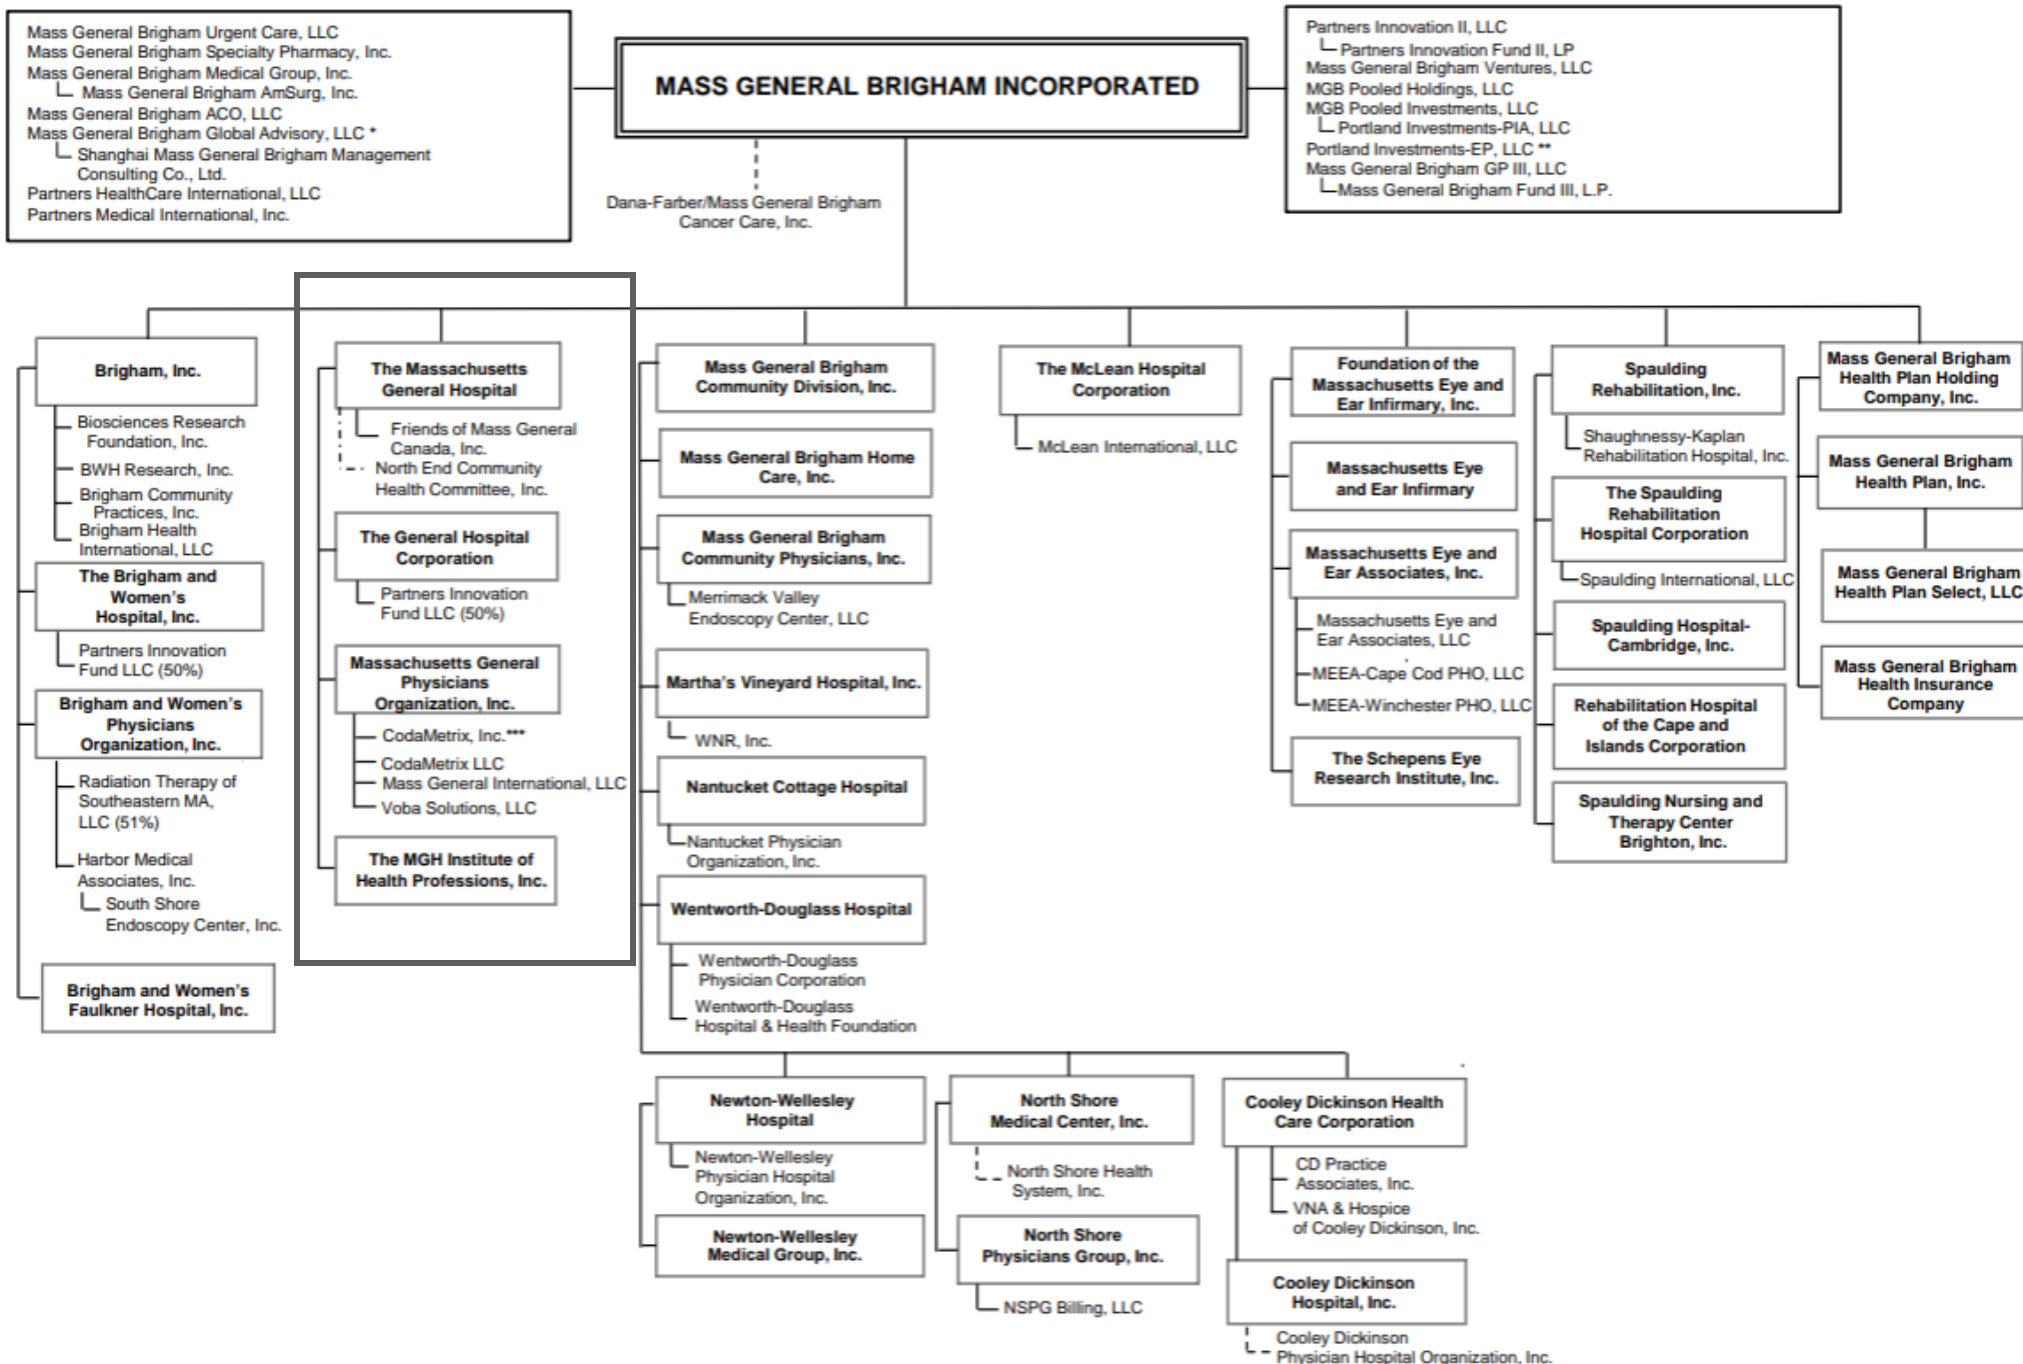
Mass General Brigham Urgent Care, LLC
Mass General Brigham Specialty Pharmacy, Inc.
Mass General Brigham Medical Group, Inc.
Mass General Brigham AmSurg, Inc.
Mass General Brigham ACO, LLC
Mass General Brigham Global Advisory, LLC *
Shanghai Mass General Brigham Management Consulting Co., Ltd.
Partners HealthCare International, LLC
Partners Medical International, Inc.

MASS GENERAL BRIGHAM INCORPORATED

Partners Innovation II, LLC
Partners Innovation Fund II, LP
Mass General Brigham Ventures, LLC
MGB Pooled Holdings, LLC
MGB Pooled Investments, LLC
Portland Investments-PIA, LLC
Portland Investments-EP, LLC **
Mass General Brigham GP III, LLC
Mass General Brigham Fund III, L.P.

Dana-Farber/Mass General Brigham Cancer Care, Inc.

Brigham, Inc.
Biosciences Research Foundation, Inc.
BWH Research, Inc.
Brigham Community Practices, Inc.
Brigham Health International, LLC
The Brigham and Women's Hospital, Inc.
Partners Innovation Fund LLC (50%)
Brigham and Women's Physicians Organization, Inc.
Radiation Therapy of Southeastern MA, LLC (51%)
Harbor Medical Associates, Inc.
South Shore Endoscopy Center, Inc.
Brigham and Women's Faulkner Hospital, Inc.

The Massachusetts General Hospital
Friends of Mass General Canada, Inc.
North End Community Health Committee, Inc.
The General Hospital Corporation
Partners Innovation Fund LLC (50%)
Massachusetts General Physicians Organization, Inc.
CodaMetrix, Inc.***
CodaMetrix LLC
Mass General International, LLC
Voba Solutions, LLC
The MGH Institute of Health Professions, Inc.

Mass General Brigham Community Division, Inc.
Mass General Brigham Home Care, Inc.
Mass General Brigham Community Physicians, Inc.
Merrimack Valley Endoscopy Center, LLC
Martha's Vineyard Hospital, Inc.
WNR, Inc.
Nantucket Cottage Hospital
Nantucket Physician Organization, Inc.
Wentworth-Douglass Hospital
Wentworth-Douglass Physician Corporation
Wentworth-Douglass Hospital & Health Foundation

The McLean Hospital Corporation
McLean International, LLC

Foundation of the Massachusetts Eye and Ear Infirmary, Inc.
Massachusetts Eye and Ear Infirmary
Massachusetts Eye and Ear Associates, Inc.
Massachusetts Eye and Ear Associates, LLC
MEEA-Cape Cod PHO, LLC
MEEA-Winchester PHO, LLC
The Schepens Eye Research Institute, Inc.

Spaulding Rehabilitation, Inc.
Shaughnessy-Kaplan Rehabilitation Hospital, Inc.
The Spaulding Rehabilitation Hospital Corporation
Spaulding International, LLC
Spaulding Hospital-Cambridge, Inc.
Rehabilitation Hospital of the Cape and Islands Corporation
Spaulding Nursing and Therapy Center Brighton, Inc.

Mass General Brigham Health Plan Holding Company, Inc.
Mass General Brigham Health Plan, Inc.
Mass General Brigham Health Plan Select, LLC
Mass General Brigham Health Insurance Company

Newton-Wellesley Hospital
Newton-Wellesley Physician Hospital Organization, Inc.
Newton-Wellesley Medical Group, Inc.

North Shore Medical Center, Inc.
North Shore Health System, Inc.
North Shore Physicians Group, Inc.
NSPG Billing, LLC

Cooley Dickinson Health Care Corporation
CD Practice Associates, Inc.
VNA & Hospice of Cooley Dickinson, Inc.
Cooley Dickinson Hospital, Inc.
Cooley Dickinson Physician Hospital Organization, Inc.